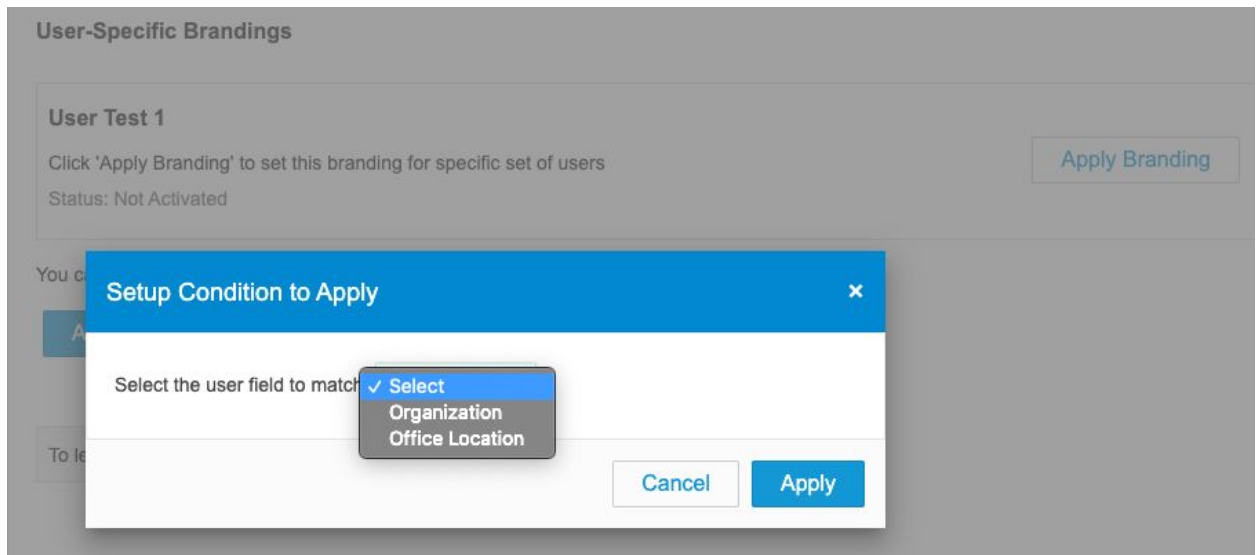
User-Specific Brandings

User Test 1

Click 'Apply Branding' to set this branding for specific set of users

Status: Not Activated

Apply Branding

You c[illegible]

A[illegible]

To le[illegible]

Setup Condition to Apply

×

Select the user field to match

✓ Select
Organization
Office Location

Cancel

Apply